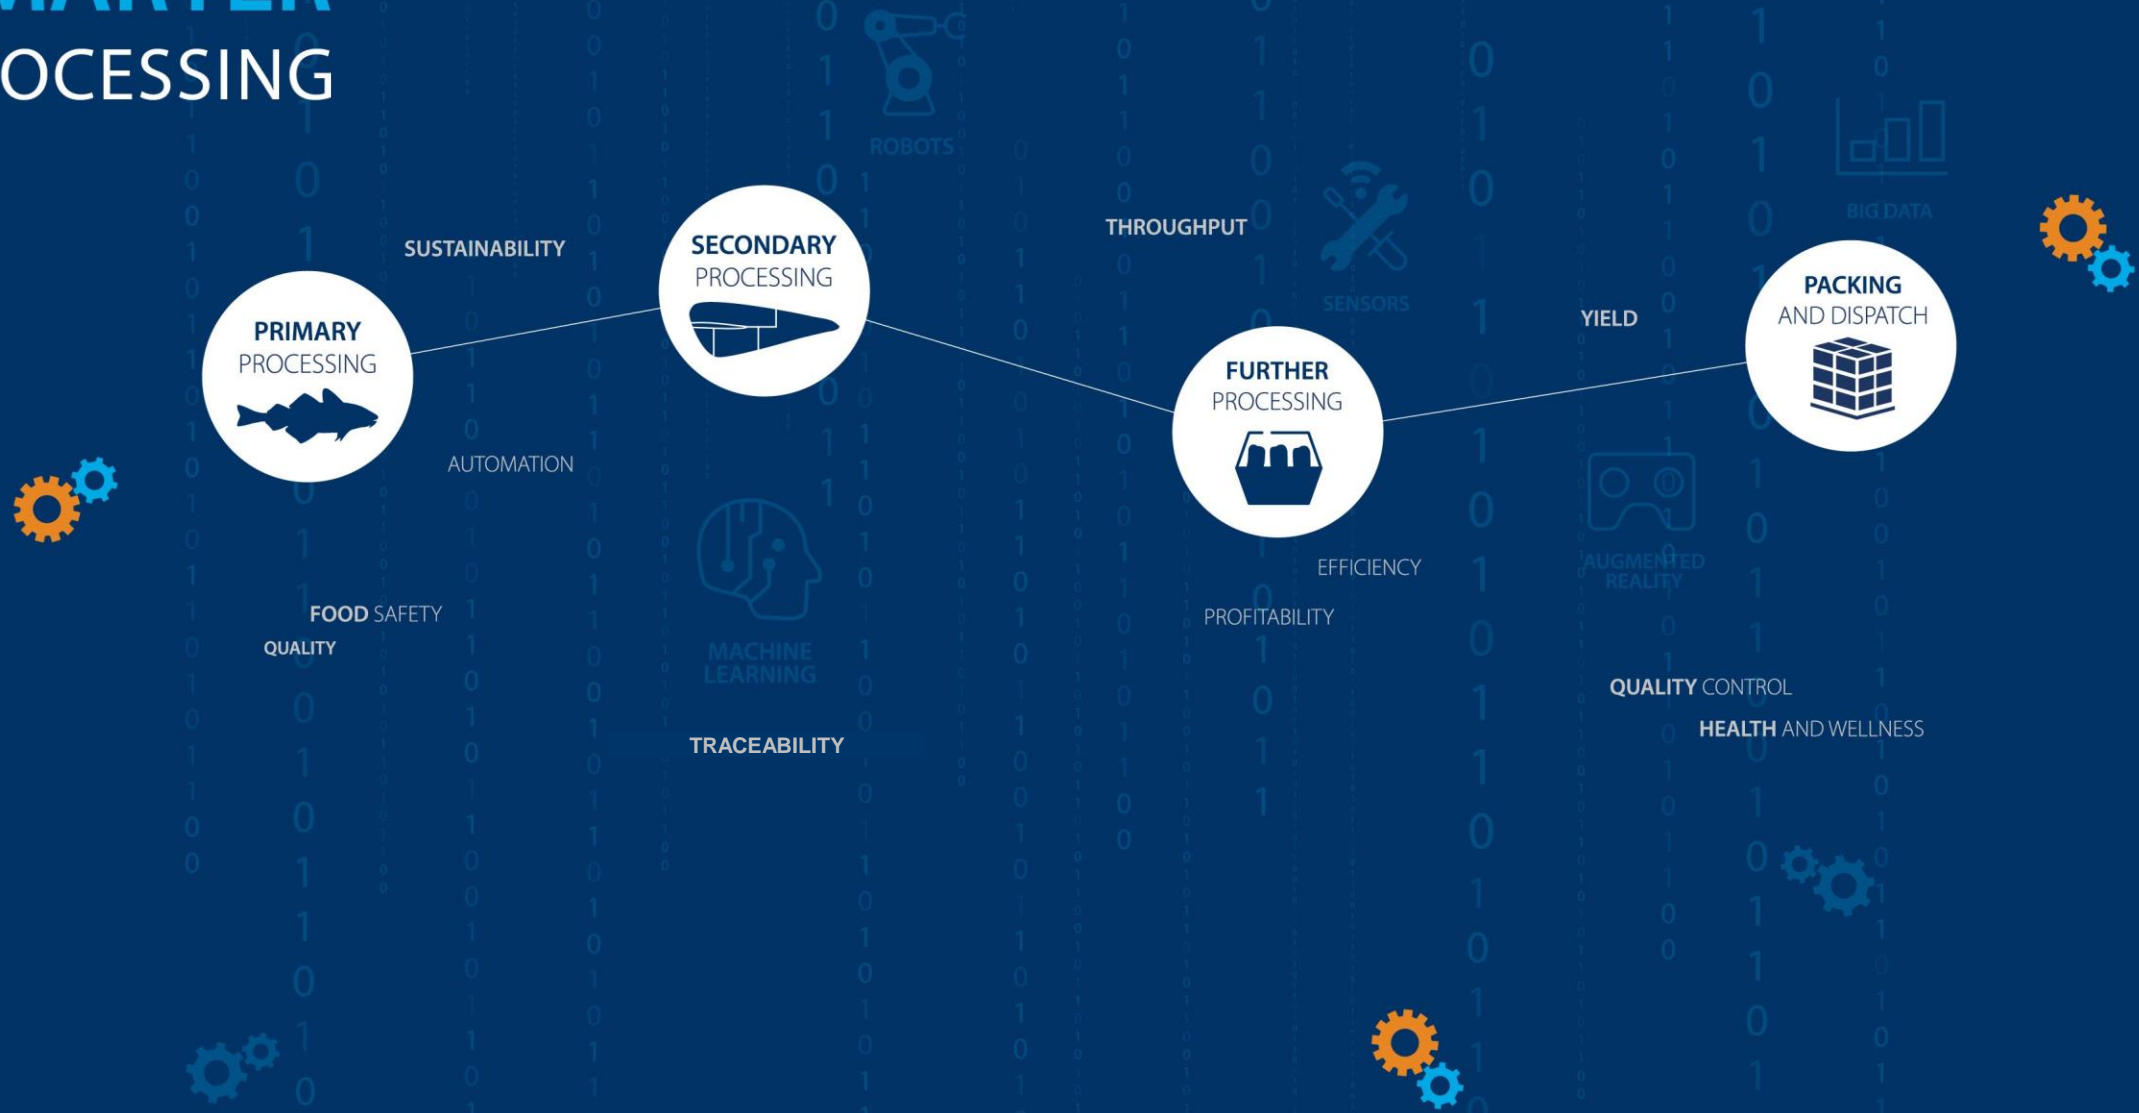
OCESSING

ROBOTS

SUSTAINABILITY

SECONDARY PROCESSING

THROUGHPUT

SENSORS

BIG DATA

PRIMARY PROCESSING

YIELD

PACKING AND DISPATCH

FURTHER PROCESSING

AUTOMATION

EFFICIENCY

AUGMENTED REALITY

FOOD SAFETY

QUALITY

MACHINE LEARNING

PROFITABILITY

QUALITY CONTROL

HEALTH AND WELLNESS

TRACEABILITY